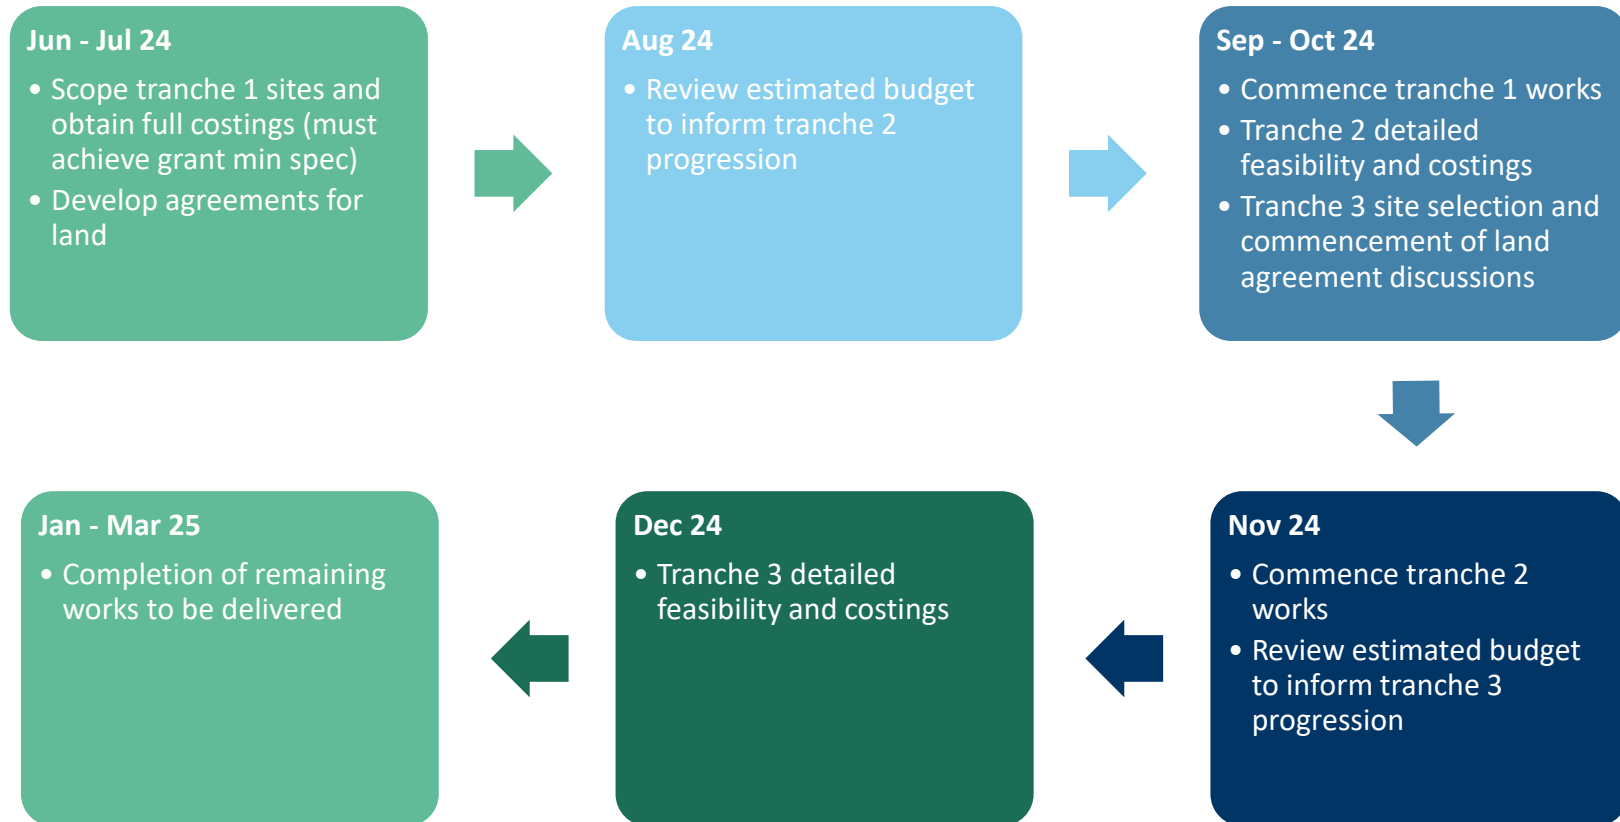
Jun - Jul 24

- Scope tranche 1 sites and obtain full costings (must achieve grant min spec)
- Develop agreements for land

Aug 24

- Review estimated budget to inform tranche 2 progression

Sep - Oct 24

- Commence tranche 1 works
- Tranche 2 detailed feasibility and costings
- Tranche 3 site selection and commencement of land agreement discussions

Nov 24

- Commence tranche 2 works
- Review estimated budget to inform tranche 3 progression

Dec 24

- Tranche 3 detailed feasibility and costings

Jan - Mar 25

- Completion of remaining works to be delivered